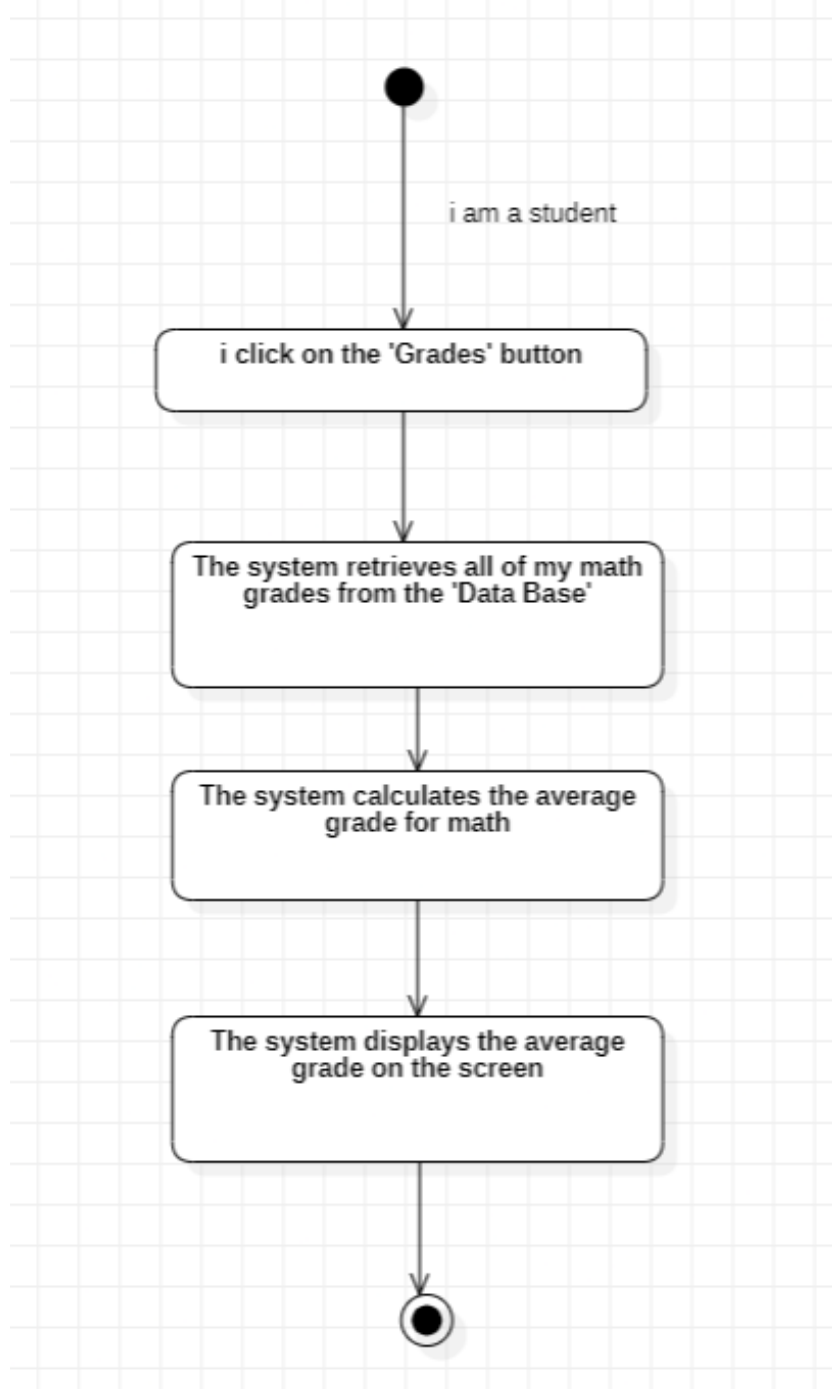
i am a student

i click on the 'Grades' button

The system retrieves all of my math grades from the 'Data Base'

The system calculates the average grade for math

The system displays the average grade on the screen